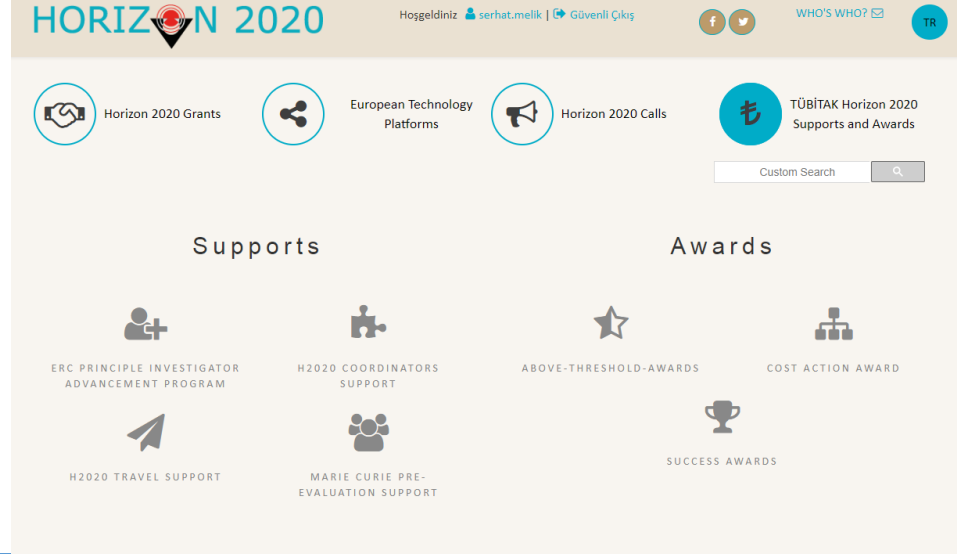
HORIZON 2020

Hoşgeldiniz serhat.melik | Güvenli Çıkış

WHO'S WHO?

TR

Horizon 2020 Grants

European Technology Platforms

Horizon 2020 Calls

TÜBİTAK Horizon 2020 Supports and Awards

Custom Search

Supports

ERC PRINCIPLE INVESTIGATOR ADVANCEMENT PROGRAM

H2020 COORDINATORS SUPPORT

H2020 TRAVEL SUPPORT

MARIE CURIE PRE-EVALUATION SUPPORT

Awards

ABOVE-THRESHOLD-AWARDS

COST ACTION AWARD

SUCCESS AWARDS